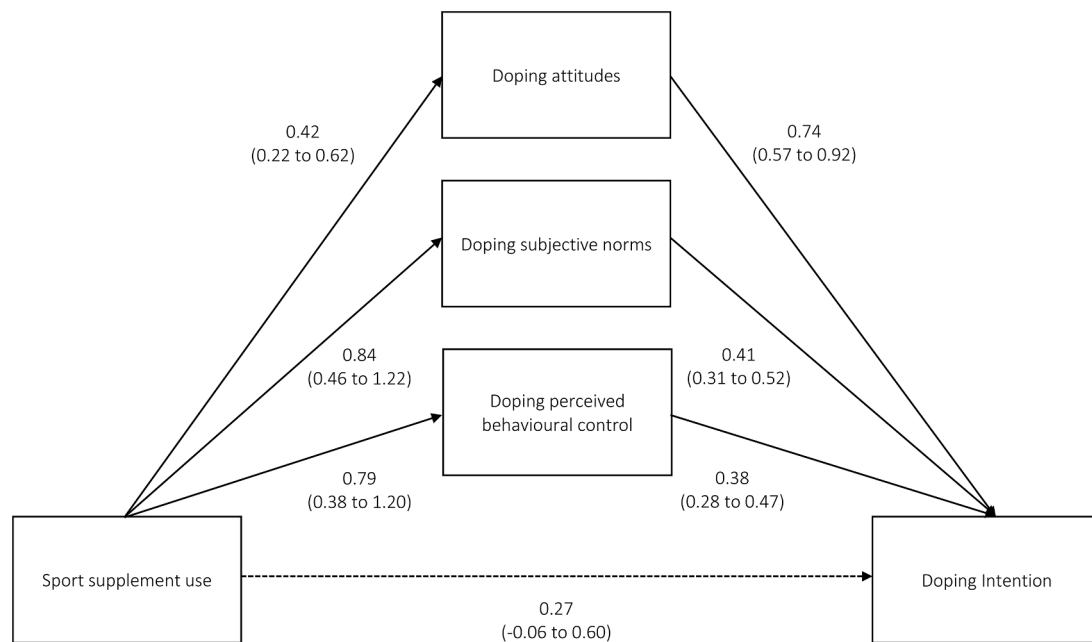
Doping attitudes

0.42
(0.22 to 0.62)

0.74
(0.57 to 0.92)

Doping subjective norms

0.84
(0.46 to 1.22)

0.41
(0.31 to 0.52)

Doping perceived behavioural control

0.79
(0.38 to 1.20)

0.38
(0.28 to 0.47)

Sport supplement use

Doping Intention

0.27
(-0.06 to 0.60)